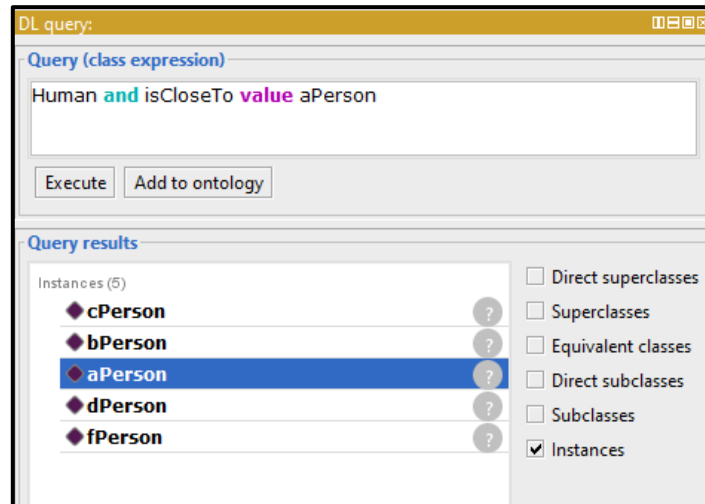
DL query:

Query (class expression)

Human and isCloseTo value aPerson

Execute Add to ontology

Query results

Instances (5)

cPerson ?
bPerson ?
aPerson ?
dPerson ?
fPerson ?

Direct superclasses
Superclasses
Equivalent classes
Direct subclasses
Subclasses
✓ Instances